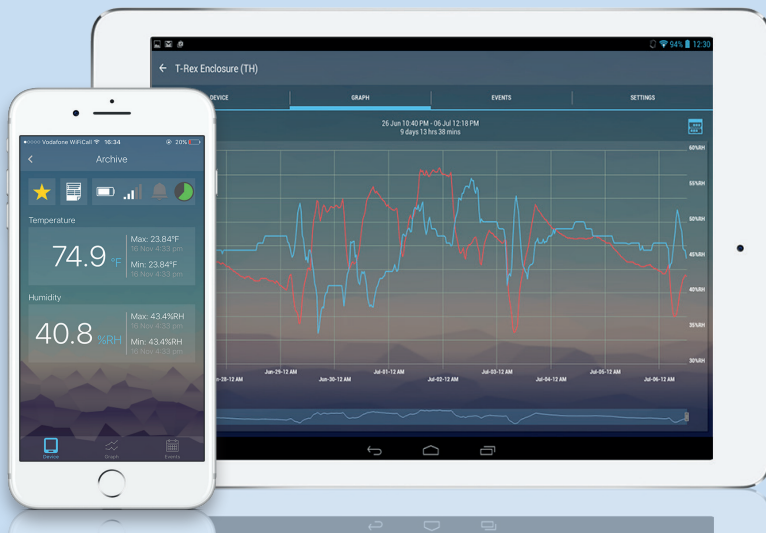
94% 12:30

T-Rex Enclosure (TH)

DEVICE | GRAPH | EVENTS | SETTINGS

26 Jun 10:40 PM - 06 Jul 12:18 PM
9 days 13 hrs 38 mins

60%RH
55%RH
50%RH
45%RH
40%RH
35%RH
30%RH

Jun-28-12 AM
Jun-29-12 AM
Jun-30-12 AM
Jul-01-12 AM
Jul-02-12 AM
Jul-03-12 AM
Jul-04-12 AM
Jul-05-12 AM
Jul-06-12 AM

Vodafone WiFiCall 16:34 20%

Archive

Temperature

74.9 °F

Max: 23.84°F
16 Nov 4:33 pm
Min: 23.84°F
16 Nov 4:33 pm

Humidity

40.8 %RH

Max: 43.4%RH
16 Nov 4:33 pm
Min: 43.4%RH
16 Nov 4:33 pm

Device
Graph
Events